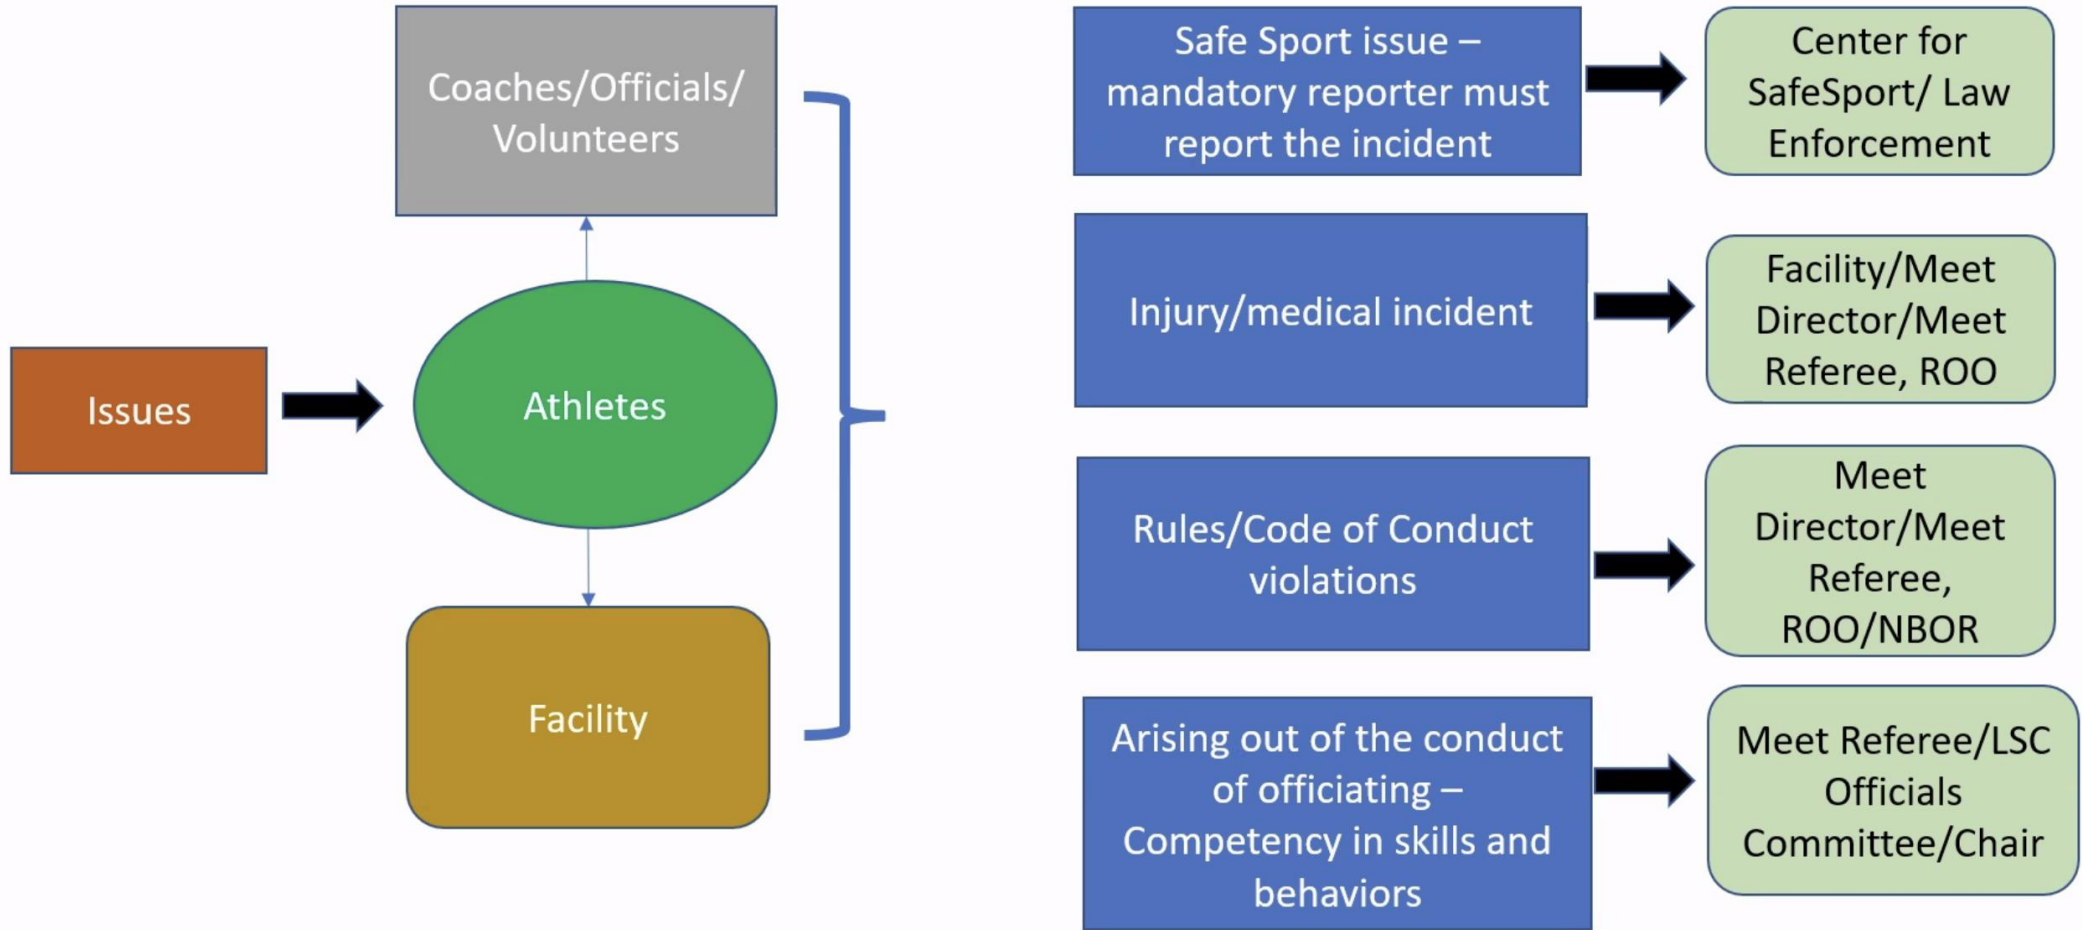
Issues

Coaches/Officials/ Volunteers

Athletes

Facility

Safe Sport issue – mandatory reporter must report the incident

Center for SafeSport/ Law Enforcement

Injury/medical incident

Facility/Meet Director/Meet Referee, ROO

Rules/Code of Conduct violations

Meet Director/Meet Referee, ROO/NBOR

Arising out of the conduct of officiating – Competency in skills and behaviors

Meet Referee/LSC Officials Committee/Chair